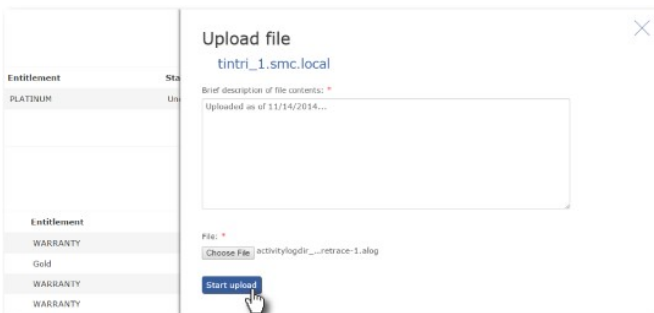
Entitlement

Sta

PLATINUM

Un

Entitlement

WARRANTY

Gold

WARRANTY

WARRANTY

Upload file

tintri_1.smc.local

Brief description of file contents: *

Uploaded as of 11/14/2014...

File: *

Choose File activitylogdir_...retrace-1.alog

Start upload